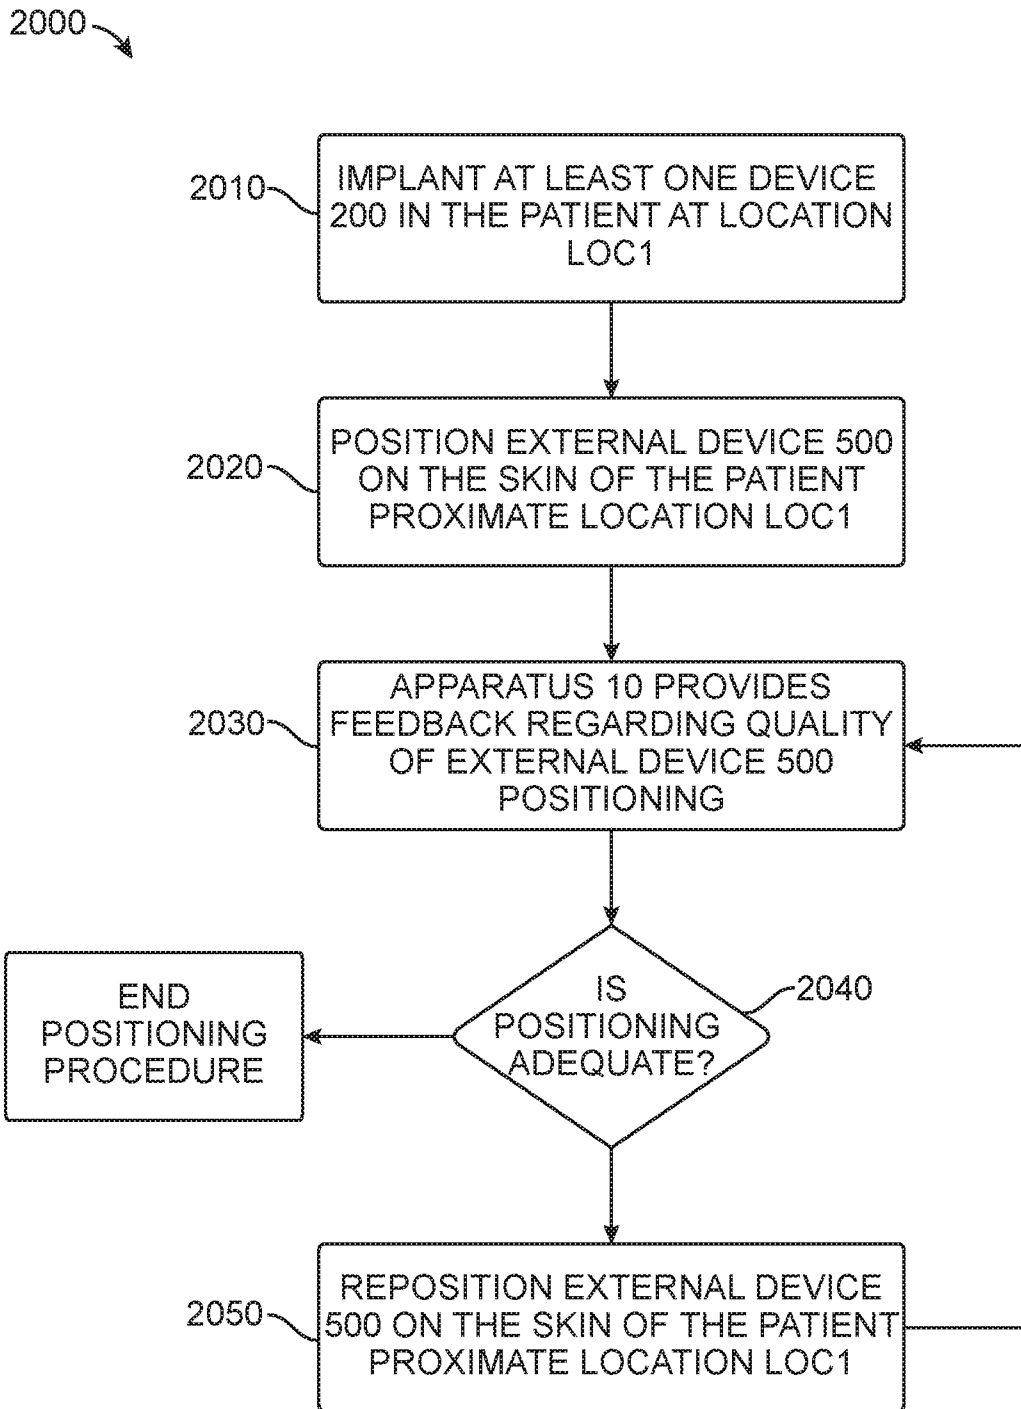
2000

2010

IMPLANT AT LEAST ONE DEVICE 200 IN THE PATIENT AT LOCATION LOC1

2020

POSITION EXTERNAL DEVICE 500 ON THE SKIN OF THE PATIENT PROXIMATE LOCATION LOC1

2030

APPARATUS 10 PROVIDES FEEDBACK REGARDING QUALITY OF EXTERNAL DEVICE 500 POSITIONING

END POSITIONING PROCEDURE

IS POSITIONING ADEQUATE?

2040

2050

REPOSITION EXTERNAL DEVICE 500 ON THE SKIN OF THE PATIENT PROXIMATE LOCATION LOC1